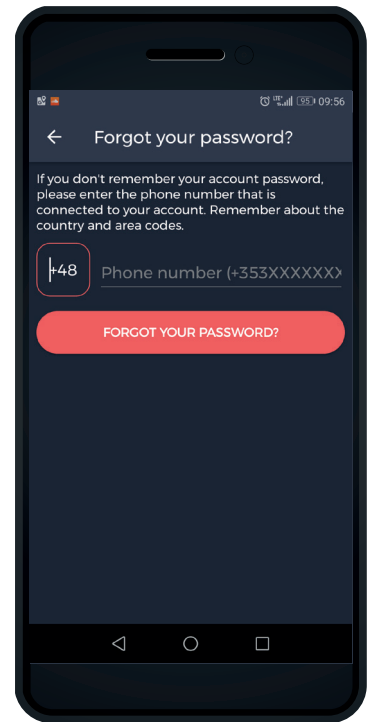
LTE 95 09:56

Forgot your password?

If you don't remember your account password, please enter the phone number that is connected to your account. Remember about the country and area codes.

+48

Phone number (+353XXXXXXX

FORGOT YOUR PASSWORD?